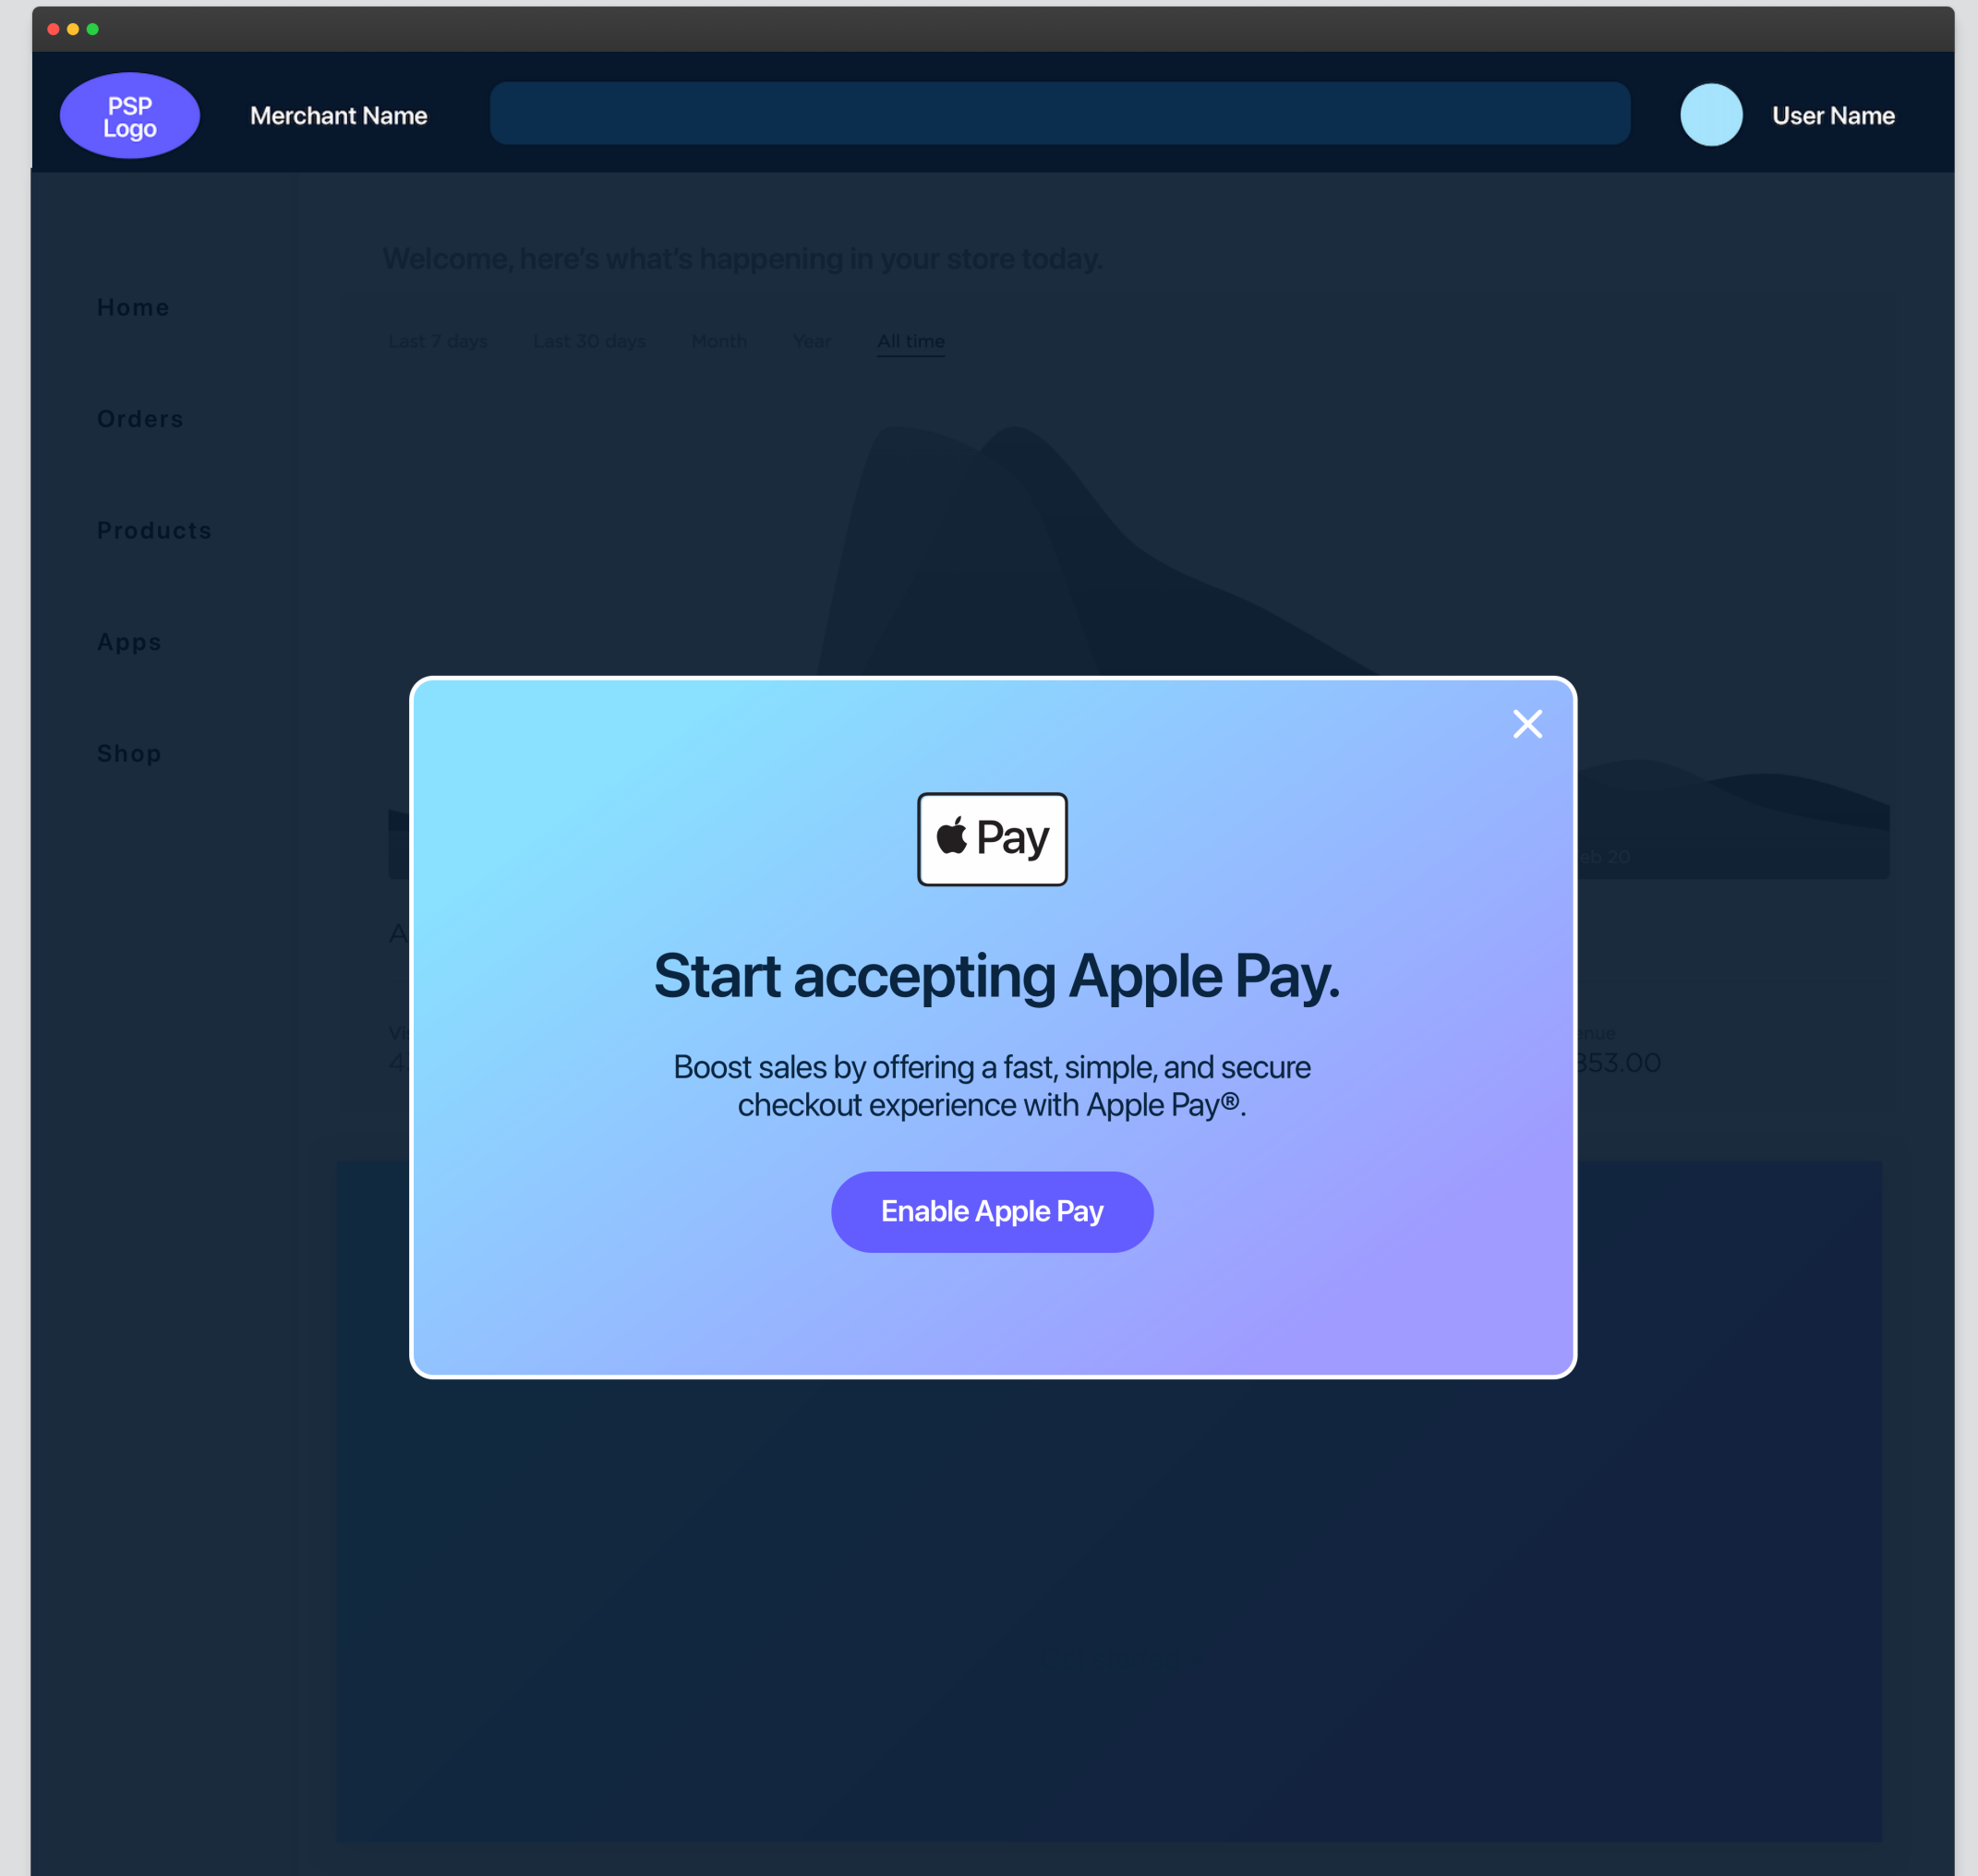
PSP Logo

Merchant Name

User Name

Home

Orders

Products

Apps

Shop

Welcome, here's what's happening in your store today.

Last 7 days Last 30 days Month Year All time

eb 20

A

Vi
4

nue
353.00

 Pay

Start accepting Apple Pay.

Boost sales by offering a fast, simple, and secure checkout experience with Apple Pay®.

Enable Apple Pay